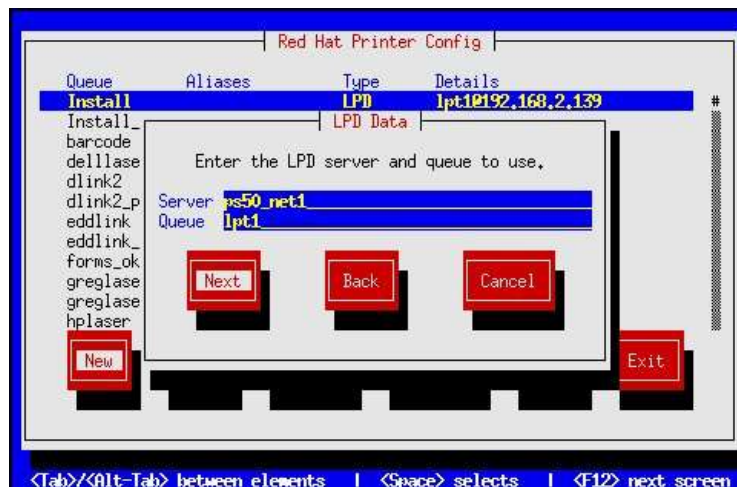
Red Hat Printer Config

| Queue | Aliases | Type | Details |
|---|---|---|---|
| Install | | LPD | lpt1@192.168.2.139 |
| Install_ | | | |
| barcode | | | |
| delllase | | | |
| dlink2 | | | |
| dlink2_p | | | |
| eddlink | | | |
| eddlink_ | | | |
| forms_ok | | | |
| greglase | | | |
| greglase | | | |
| hplaser | | | |

#

LPD Data

Enter the LPD server and queue to use.

Server ps50_net1

Queue lpt1

Next

Back

Cancel

New

Exit

<Tab>/<Alt-Tab> between elements | <Space> selects | <F12> next screen